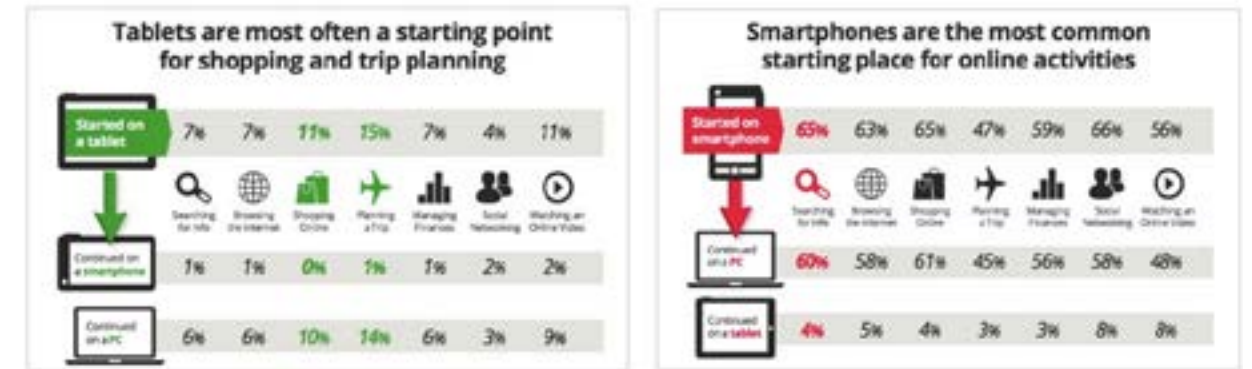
Tablets are most often a starting point for shopping and trip planning

| Started on a tablet | 7% | 7% | 11% | 15% | 7% | 4% | 11% |
|---|---|---|---|---|---|---|---|
| | Searching for info | Browsing the internet | Shopping Online | Planning a Trip | Managing Finances | Social Networking | Watching an Online Video |
| Continued on a smartphone | 1% | 1% | 0% | 1% | 1% | 2% | 2% |
| Continued on a PC | 6% | 6% | 10% | 14% | 6% | 3% | 9% |

Smartphones are the most common starting place for online activities

| Started on smartphone | 65% | 63% | 65% | 47% | 59% | 66% | 56% |
|---|---|---|---|---|---|---|---|
| | Searching for info | Browsing the internet | Shopping Online | Planning a Trip | Managing Finances | Social Networking | Watching an Online Video |
| Continued on a PC | 60% | 58% | 61% | 45% | 56% | 58% | 48% |
| Continued on a tablet | 4% | 5% | 4% | 3% | 3% | 8% | 8% |